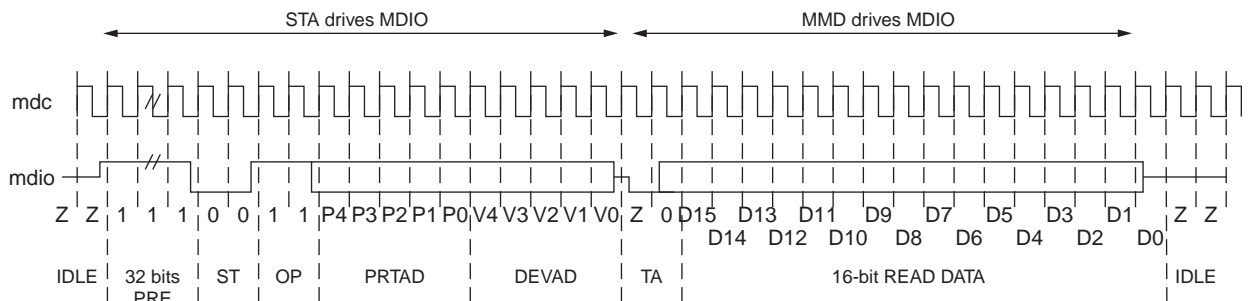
STA drives MDIO

MMD drives MDIO

mdc

mdio

Z Z 1 1 1 0 0 1 1 P4 P3 P2 P1 P0 V4 V3 V2 V1 V0 Z 0 D15 D13 D11 D9 D7 D5 D3 D1 Z Z

D14 D12 D10 D8 D6 D4 D2 D0

IDLE 32 bits PRE ST OP PRTAD DEVAD TA 16-bit READ DATA IDLE